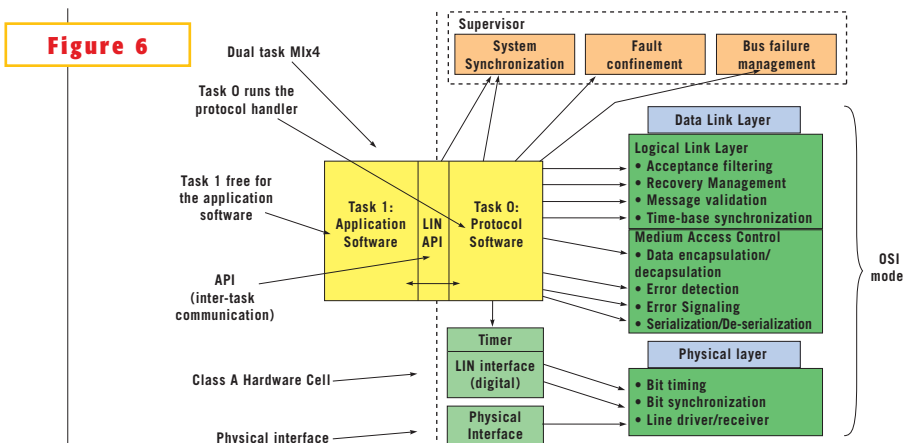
Figure 6

Dual task Mlx4

Task 0 runs the protocol handler

Task 1 free for the application software

API (inter-task communication)

Class A Hardware Cell

Physical interface

Supervisor

System Synchronization

Fault confinement

Bus failure management

Task 1: Application Software

LIN API

Task 0: Protocol Software

Data Link Layer

Logical Link Layer
• Acceptance filtering
• Recovery Management
• Message validation
• Time-base synchronization

Medium Access Control
• Data encapsulation/ decapsulation
• Error detection
• Error Signaling
• Serialization/De-serialization

OSI mode

Timer

LIN interface (digital)

Physical Interface

Physical layer

• Bit timing
• Bit synchronization
• Line driver/receiver